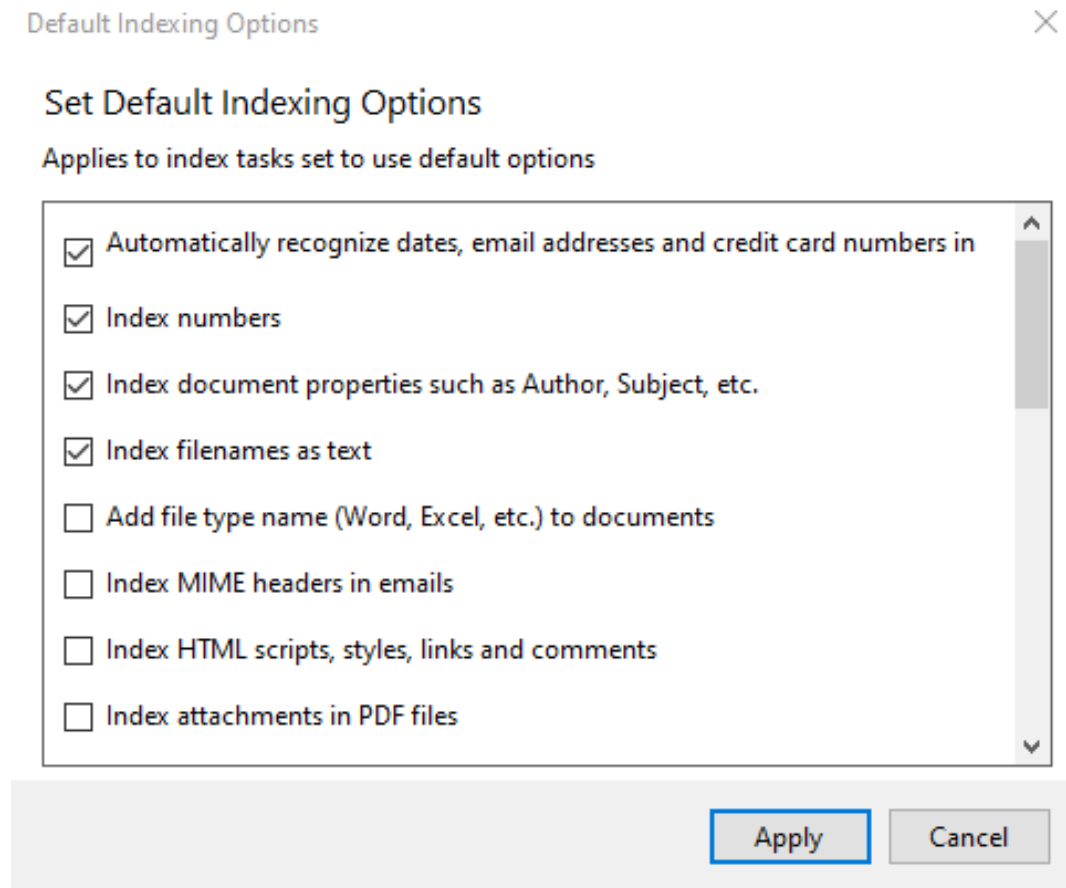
Default Indexing Options

Set Default Indexing Options

Applies to index tasks set to use default options

Automatically recognize dates, email addresses and credit card numbers in

Index numbers

Index document properties such as Author, Subject, etc.

Index filenames as text

Add file type name (Word, Excel, etc.) to documents

Index MIME headers in emails

Index HTML scripts, styles, links and comments

Index attachments in PDF files

Apply

Cancel